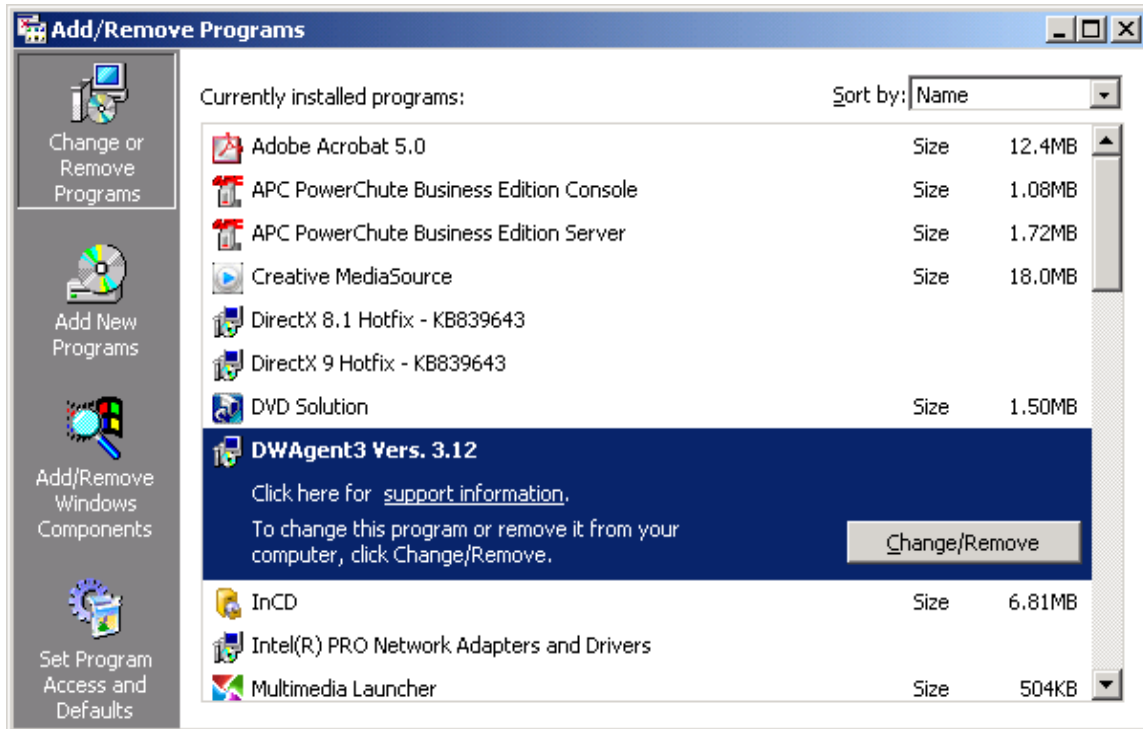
Add/Remove Programs

Change or Remove Programs

Add New Programs

Add/Remove Windows Components

Set Program Access and Defaults

Currently installed programs:

Sort by: Name

| | | |
|---|---|---|
| Adobe Acrobat 5.0 | Size | 12.4MB |
| APC PowerChute Business Edition Console | Size | 1.08MB |
| APC PowerChute Business Edition Server | Size | 1.72MB |
| Creative MediaSource | Size | 18.0MB |
| DirectX 8.1 Hotfix - KB839643 | | |
| DirectX 9 Hotfix - KB839643 | | |
| DVD Solution | Size | 1.50MB |
| DWAgent3 Vers. 3.12 | | |

Click here for support information.

To change this program or remove it from your computer, click Change/Remove.

Change/Remove

| | | |
|---|---|---|
| InCD | Size | 6.81MB |
| Intel(R) PRO Network Adapters and Drivers | | |
| Multimedia Launcher | Size | 504KB |